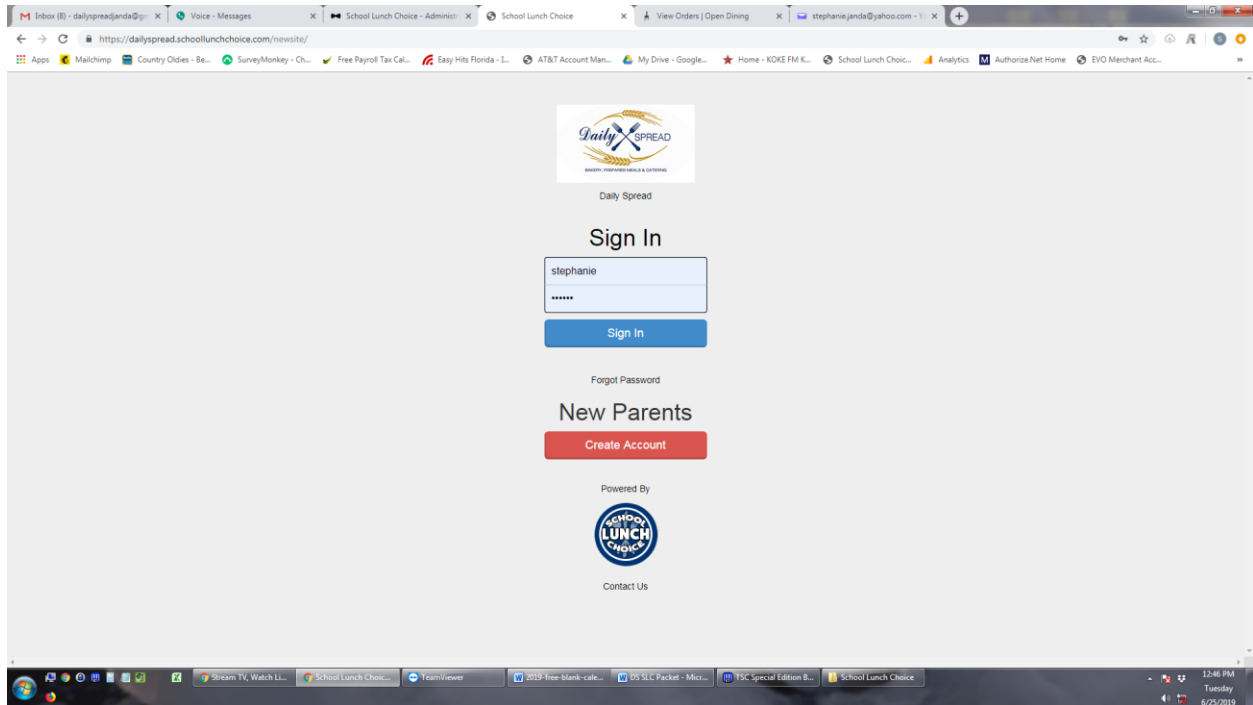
Inbox (8) - dailyspreadjanda@gm ×
Voice - Messages ×
School Lunch Choice - Administ ×
School Lunch Choice ×
View Orders | Open Dining ×
stephanie.janda@yahoo.com - Y ×

https://dailyspread.schoollunchchoice.com/newsite/

Apps Mailchimp Country Oldies - Be... SurveyMonkey - Ch... Free Payroll Tax Cal... Easy Hits Florida - I... AT&T Account Man... My Drive - Google... Home - KOKE FM K... School Lunch Choic... Analytics Authorize.Net Home EVO Merchant Acc...

Daily SPREAD
BAKERY, PREPARED MEALS & CATERING

Daily Spread

Sign In

stephanie

••••••

Sign In

Forgot Password

New Parents

Create Account

Powered By

SCHOOL LUNCH CHOICE

Contact Us

Stream TV, Watch Li... School Lunch Choic... TeamViewer 2019-free-blank-cale... DS SLC Packet - Micr... TSC Special Edition B... School Lunch Choice

12:46 PM
Tuesday
6/25/2019